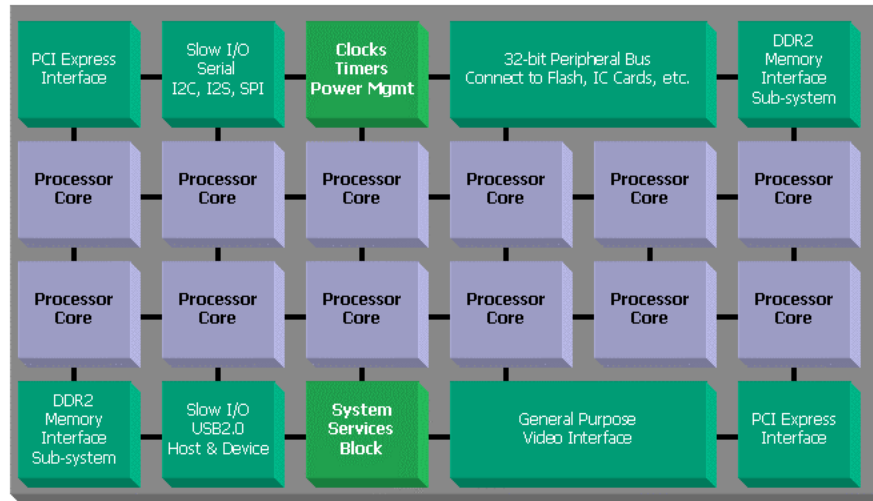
PCI Express Interface

Slow I/O Serial I2C, I2S, SPI

Clocks Timers Power Mgmt

32-bit Peripheral Bus Connect to Flash, IC Cards, etc.

DDR2 Memory Interface Sub-system

Processor Core

Processor Core

Processor Core

Processor Core

Processor Core

Processor Core

Processor Core

Processor Core

Processor Core

Processor Core

Processor Core

Processor Core

DDR2 Memory Interface Sub-system

Slow I/O USB2.0 Host & Device

System Services Block

General Purpose Video Interface

PCI Express Interface